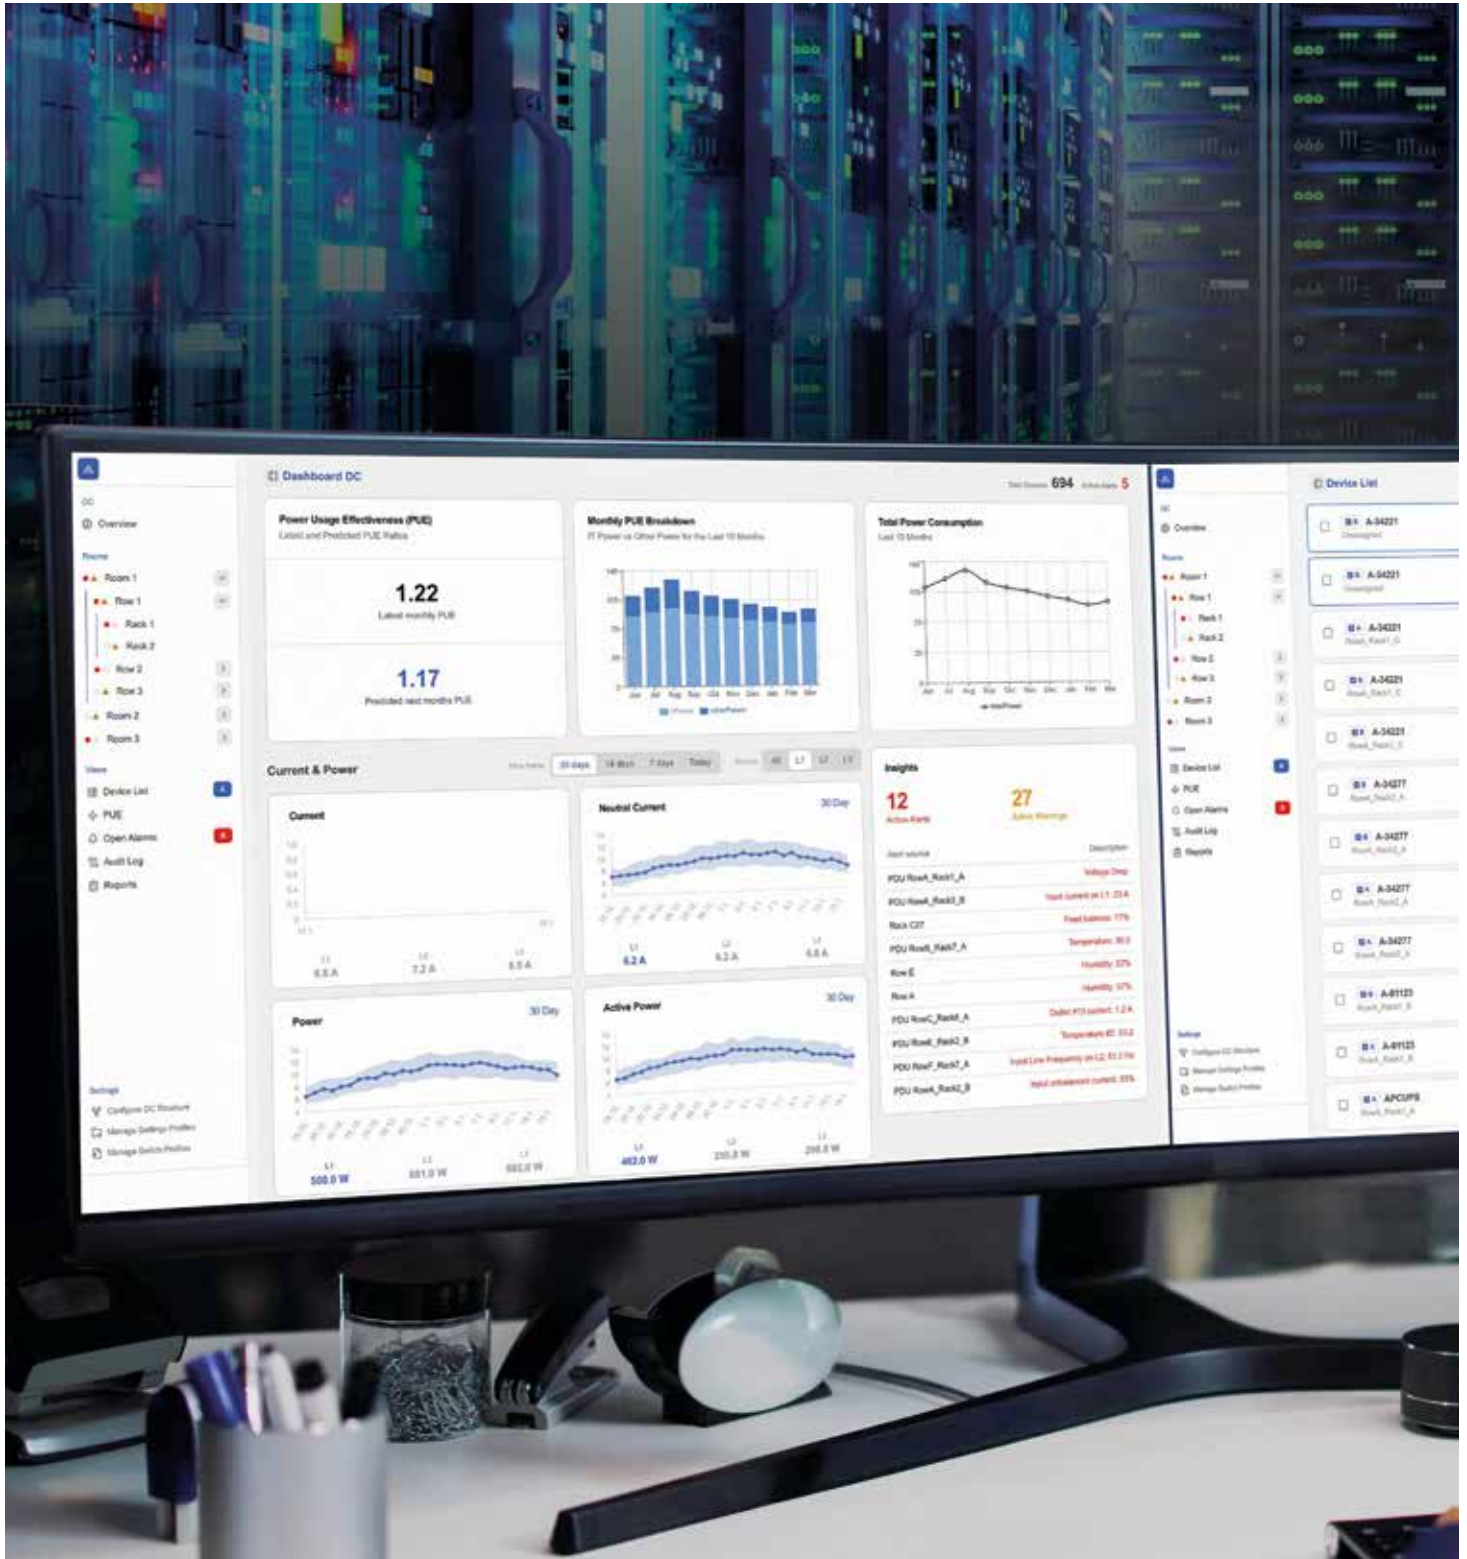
DC

Overview

Rooms

Room 1

Row 1

Rack 1

Rack 2

Row 2

Row 3

Room 2

Room 3

Views

Device List

PUE

Open Alarms

Audit Log

Reports

Settings

Configure DC Structure

Manage Settings Profiles

Manage Switch Profiles

Dashboard DC

694 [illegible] 5

Power Usage Effectiveness (PUE)

Latest and Predicted PUE Ratios

1.22

Latest monthly PUE

1.17

Predicted next months PUE

Monthly PUE Breakdown

IT Power vs Other Power for the Last 10 Months

Total Power Consumption

Last 10 Months

Current & Power

30 days 14 days 7 days Today

All L1 L2 L3

Current

L1 6.8 A

L2 7.2 A

L3 6.5 A

Neutral Current

30 Day

6.2 A

6.2 A

6.8 A

Power

30 Day

500.0 W

551.0 W

502.0 W

Active Power

30 Day

463.0 W

233.8 W

293.8 W

Insights

12

Active Alerts

27

Active Warnings

Alert source

Description

PDU RowA_Rack1_A

Voltage Drop

PDU RowA_Rack3_B

Input current on L1: 23 A

Rack C07

Fluid balance: 77%

PDU RowB_Rack7_A

Temperature: 30.5

Row E

Humidity: 32%

Row A

Humidity: 37%

PDU RowC_Rack6_A

Outlet #13 current: 1.2 A

PDU RowE_Rack2_B

Temperature: 33.2

PDU RowF_Rack7_A

Input Line Frequency on L2: 51.2 Hz

PDU RowA_Rack2_B

Input unbalanced current: 35%

DC

Overview

Rooms

Room 1

Row 1

Rack 1

Rack 2

Row 2

Row 3

Room 2

Room 3

Views

Device List

PUE

Open Alarms

Audit Log

Reports

Settings

Configure DC Structure

Manage Settings Profiles

Manage Switch Profiles

Device List

A-34221

Unassigned

A-34221

Unassigned

A-34221

RowA_Rack1_C

A-34221

RowA_Rack1_C

A-34221

RowA_Rack1_C

A-34277

RowA_Rack2_A

A-34277

RowA_Rack2_A

A-34277

RowA_Rack2_A

A-34277

RowA_Rack2_A

A-81123

RowA_Rack1_B

A-81123

RowA_Rack1_B

APCUPS

RowA_Rack1_A